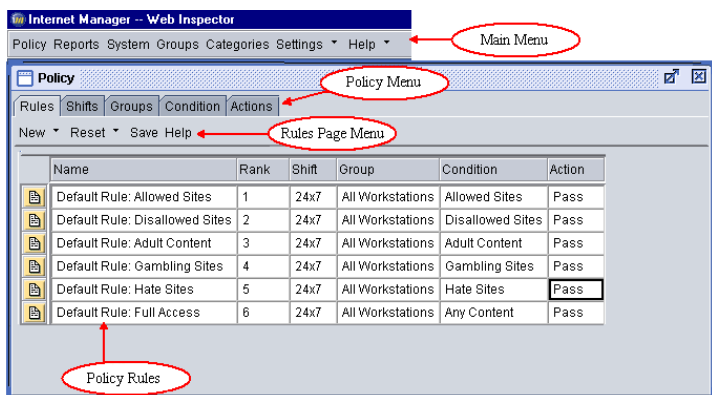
Internet Manager -- Web Inspector

Policy Reports System Groups Categories Settings Help

Main Menu

Policy

Policy Menu

Rules Shifts Groups Condition Actions

New Reset Save Help

Rules Page Menu

| Name | Rank | Shift | Group | Condition | Action |
|---|---|---|---|---|---|
| Default Rule: Allowed Sites | 1 | 24x7 | All Workstations | Allowed Sites | Pass |
| Default Rule: Disallowed Sites | 2 | 24x7 | All Workstations | Disallowed Sites | Pass |
| Default Rule: Adult Content | 3 | 24x7 | All Workstations | Adult Content | Pass |
| Default Rule: Gambling Sites | 4 | 24x7 | All Workstations | Gambling Sites | Pass |
| Default Rule: Hate Sites | 5 | 24x7 | All Workstations | Hate Sites | Pass |
| Default Rule: Full Access | 6 | 24x7 | All Workstations | Any Content | Pass |

Policy Rules